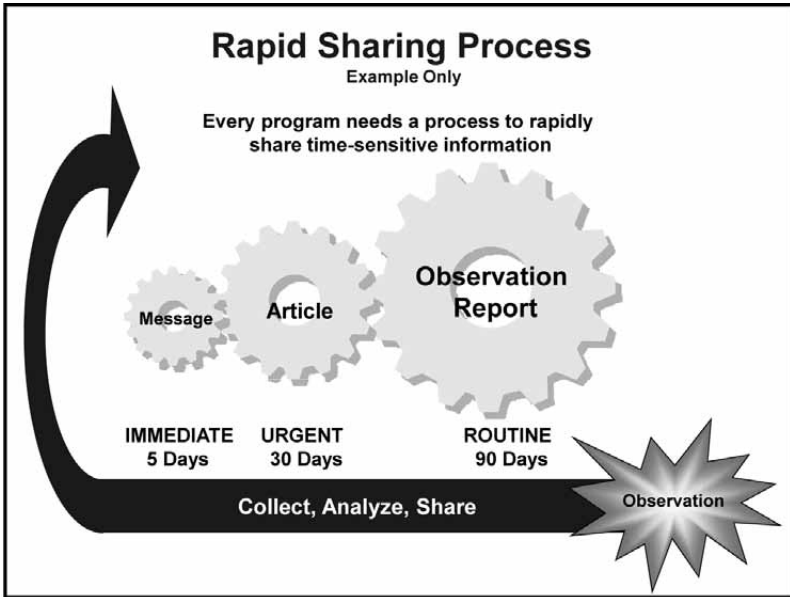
Rapid Sharing Process
Example Only

Every program needs a process to rapidly share time-sensitive information

Message

Article

Observation Report

IMMEDIATE
5 Days

URGENT
30 Days

ROUTINE
90 Days

Collect, Analyze, Share

Observation